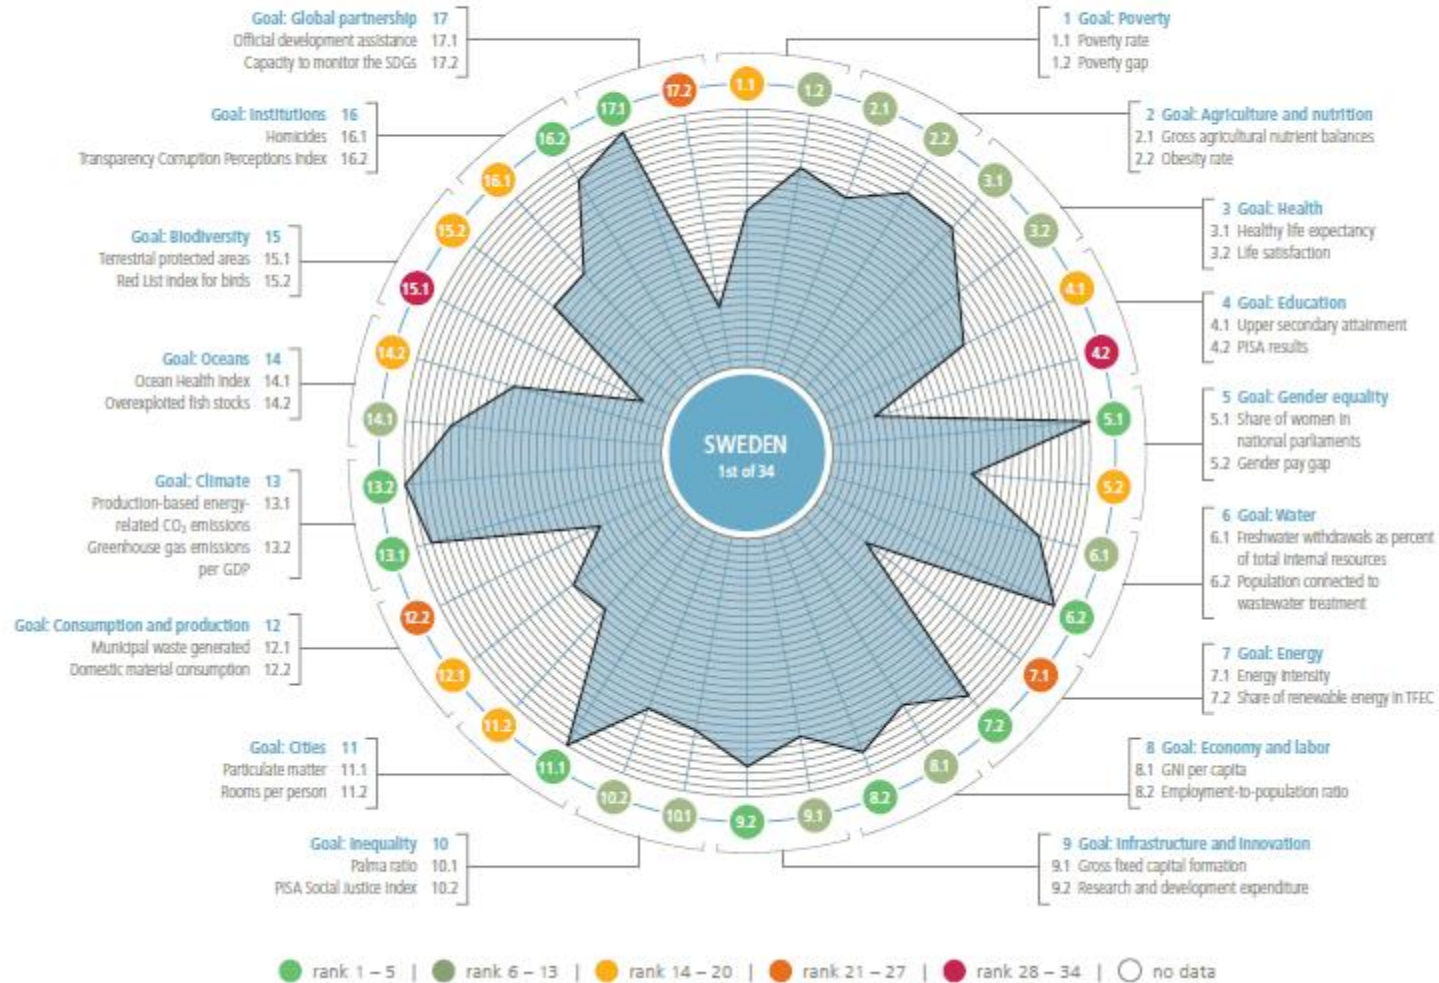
Goal: Global partnership 17
Official development assistance 17.1
Capacity to monitor the SDGs 17.2

1 Goal: Poverty
1.1 Poverty rate
1.2 Poverty gap

Goal: Institutions 16
Homicides 16.1
Transparency Corruption Perceptions Index 16.2

2 Goal: Agriculture and nutrition
2.1 Gross agricultural nutrient balances
2.2 Obesity rate

Goal: Biodiversity 15
Terrestrial protected areas 15.1
Red List index for birds 15.2

3 Goal: Health
3.1 Healthy life expectancy
3.2 Life satisfaction

4 Goal: Education
4.1 Upper secondary attainment
4.2 PISA results

Goal: Oceans 14
Ocean Health Index 14.1
Overexploited fish stocks 14.2

5 Goal: Gender equality
5.1 Share of women in national parliaments
5.2 Gender pay gap

Goal: Climate 13
Production-based energy-related $CO_2$ emissions 13.1
Greenhouse gas emissions per GDP 13.2

6 Goal: Water
6.1 Freshwater withdrawals as percent of total internal resources
6.2 Population connected to wastewater treatment

Goal: Consumption and production 12
Municipal waste generated 12.1
Domestic material consumption 12.2

7 Goal: Energy
7.1 Energy intensity
7.2 Share of renewable energy in TFEC

Goal: Cities 11
Particulate matter 11.1
Rooms per person 11.2

8 Goal: Economy and labor
8.1 GNI per capita
8.2 Employment-to-population ratio

Goal: Inequality 10
Palma ratio 10.1
PISA Social Justice Index 10.2

9 Goal: Infrastructure and innovation
9.1 Gross fixed capital formation
9.2 Research and development expenditure

17.2 1.1 1.2 2.1 2.2 3.1 3.2 4.1 4.2 5.1 5.2 6.1 6.2 7.1 7.2 8.1 8.2 9.1 9.2 10.1 10.2 11.1 11.2 12.1 12.2 13.1 13.2 14.1 14.2 15.1 15.2 16.1 16.2 17.1

SWEDEN
1st of 34

rank 1 – 5 | rank 6 – 13 | rank 14 – 20 | rank 21 – 27 | rank 28 – 34 | no data